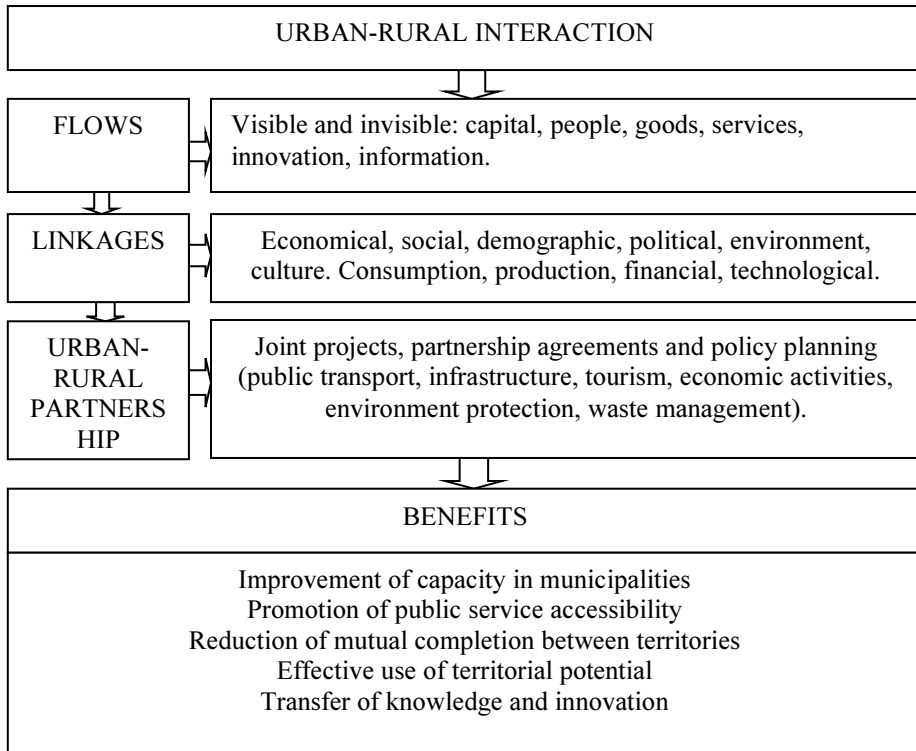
URBAN-RURAL INTERACTION

FLOWS

Visible and invisible: capital, people, goods, services, innovation, information.

LINKAGES

Economical, social, demographic, political, environment, culture. Consumption, production, financial, technological.

URBAN-RURAL PARTNERSHIP

Joint projects, partnership agreements and policy planning (public transport, infrastructure, tourism, economic activities, environment protection, waste management).

BENEFITS

Improvement of capacity in municipalities
Promotion of public service accessibility
Reduction of mutual completion between territories
Effective use of territorial potential
Transfer of knowledge and innovation